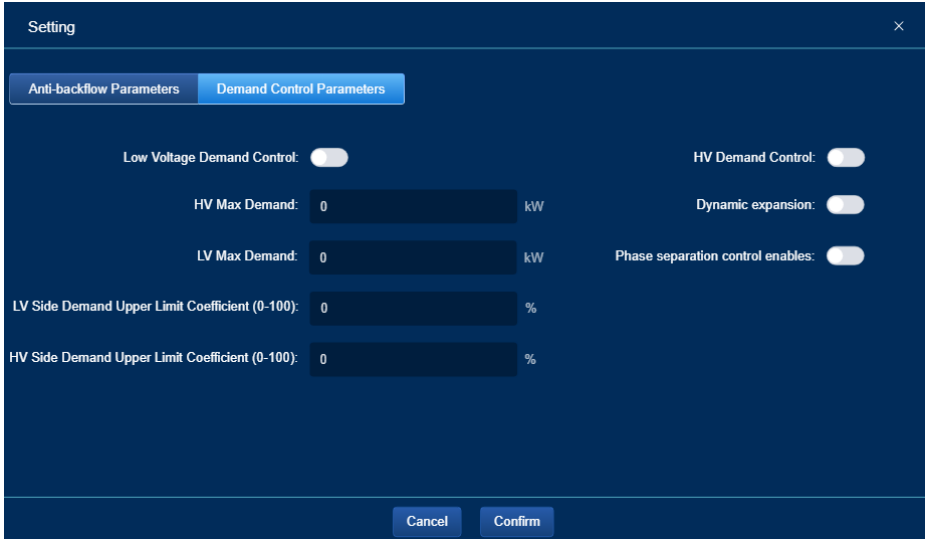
Setting ×

Anti-backflow Parameters Demand Control Parameters

Low Voltage Demand Control:

HV Max Demand: 0 kW

LV Max Demand: 0 kW

LV Side Demand Upper Limit Coefficient (0-100): 0 %

HV Side Demand Upper Limit Coefficient (0-100): 0 %

HV Demand Control:

Dynamic expansion:

Phase separation control enables:

Cancel Confirm